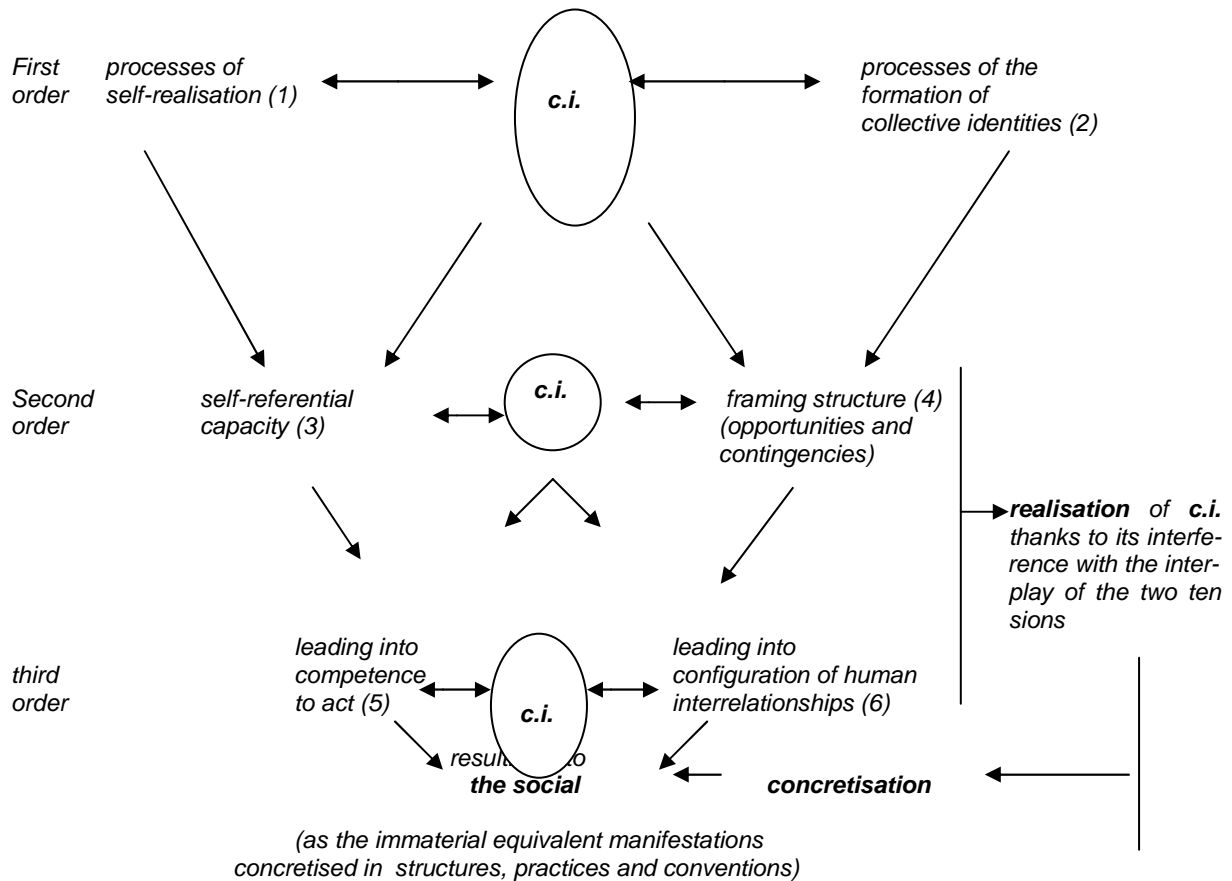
First order

processes of self-realisation (1)

c.i.

processes of the formation of collective identities (2)

Second order

self-referential capacity (3)

c.i.

framing structure (4) (opportunities and contingencies)

realisation of c.i. thanks to its interference with the interplay of the two ten sions

third order

leading into competence to act (5)

c.i.

leading into configuration of human interrelationships (6)

result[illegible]to

the social

concretisation

(as the immaterial equivalent manifestations concretised in structures, practices and conventions)